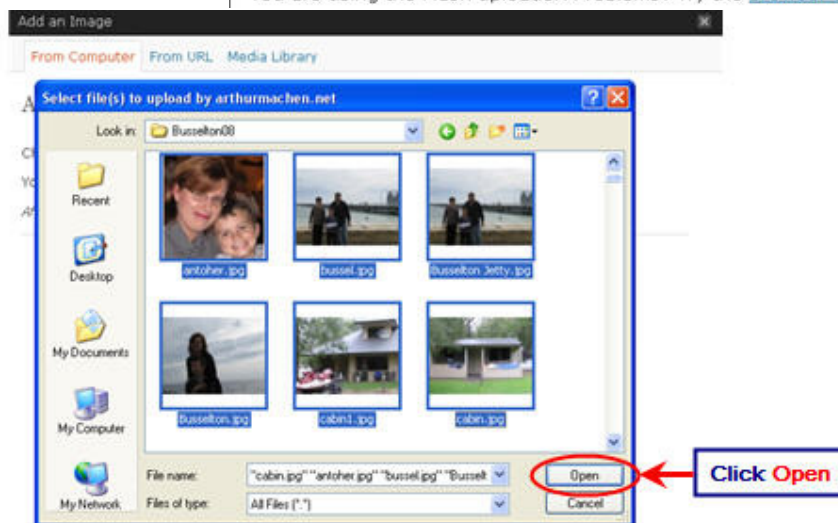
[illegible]

Add an Image

From Computer From URL Media Library

Select file(s) to upload by arthurmachen.net

Look in: Busselton08

Recent

Desktop

My Documents

My Computer

My Network

antoher.jpg

bussel.jpg

Busselton Jetty.jpg

Busselton.jpg

cabin1.jpg

cabin.jpg

File name: "cabin.jpg" "antoher.jpg" "bussel.jpg" "Busselt

Files of type: All Files (*.*)

Open

Cancel

Click Open